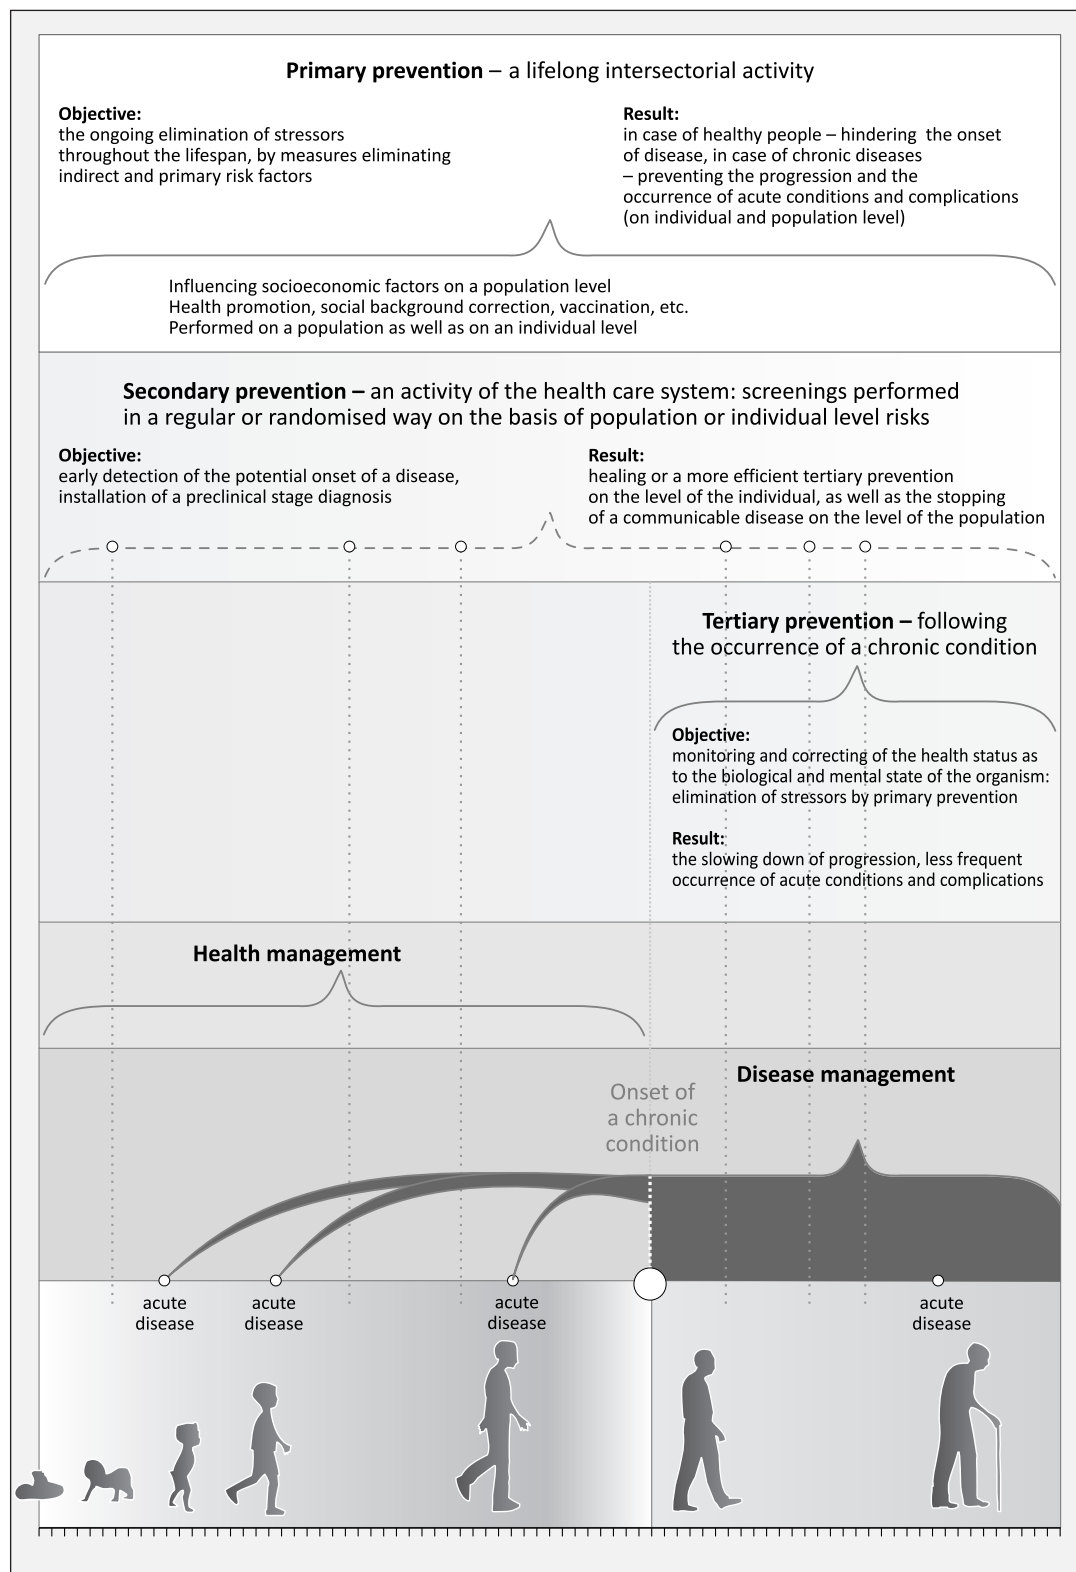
**Primary prevention** – a lifelong intersectorial activity

**Objective:**
the ongoing elimination of stressors throughout the lifespan, by measures eliminating indirect and primary risk factors

**Result:**
in case of healthy people – hindering the onset of disease, in case of chronic diseases – preventing the progression and the occurrence of acute conditions and complications (on individual and population level)

Influencing socioeconomic factors on a population level
Health promotion, social background correction, vaccination, etc.
Performed on a population as well as on an individual level

**Secondary prevention –** an activity of the health care system: screenings performed in a regular or randomised way on the basis of population or individual level risks

**Objective:**
early detection of the potential onset of a disease, installation of a preclinical stage diagnosis

**Result:**
healing or a more efficient tertiary prevention on the level of the individual, as well as the stopping of a communicable disease on the level of the population

**Tertiary prevention –** following the occurrence of a chronic condition

**Objective:**
monitoring and correcting of the health status as to the biological and mental state of the organism: elimination of stressors by primary prevention

**Result:**
the slowing down of progression, less frequent occurrence of acute conditions and complications

**Health management**

**Disease management**

Onset of a chronic condition

acute disease

acute disease

acute disease

acute disease